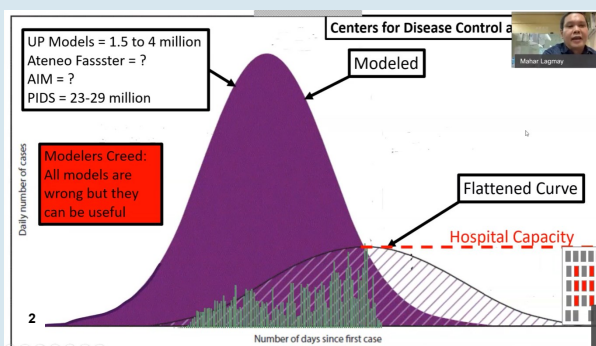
Centers for Disease Control a

Mahar Lagmay

UP Models = 1.5 to 4 million
Ateneo Fassster = ?
AIM = ?
PIDS = 23-29 million

Modeled

Modelers Creed: All models are wrong but they can be useful

Flattened Curve

Hospital Capacity

Daily number of cases

2

Number of days since first case